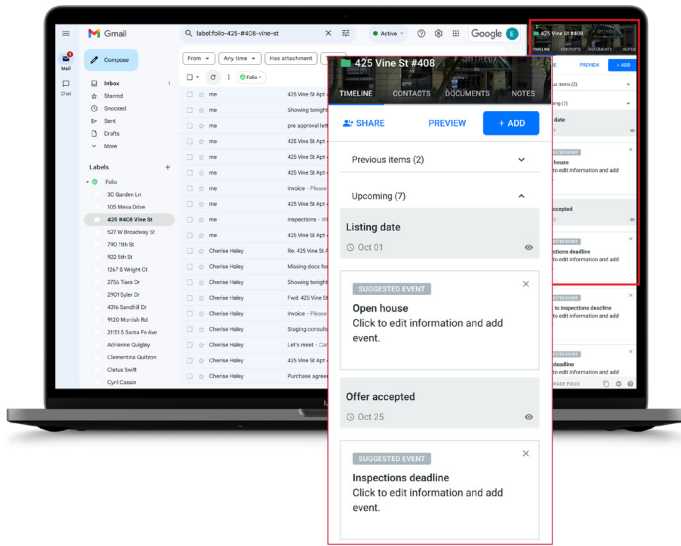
Gmail

label:folio-425-#408-vine-st

Active

Google

Compose

Mail

Chat

Inbox

Starred

Snoozed

Sent

Drafts

More

Labels

Folio

30 Garden Ln

105 Mesa Drive

425 #408 Vine St

527 W Broadway St

790 11th St

922 5th St

1267 S Wright Ct

2755 Tiare Dr

2901 Syler Dr

4316 Sandhill Dr

9120 Marrish Rd

21151 S Santa Fe Ave

Adrienne Quigley

Clementina Quitton

Cletus Swift

Cyril Cassin

From

Any time

Has attachment

Folio

me 425 Vine St Apt

me Showing tonight

me pre approval let

me 425 Vine St Apt

me 425 Vine St Apt

me Invoice - Please

me 425 Vine St Apt

me Inspections - Wh

me 425 Vine St Apt

Cherise Haley Re: 425 Vine St

Cherise Haley Missing docs fo

Cherise Haley 425 Vine St Apt

Cherise Haley Fwd: 425 Vine St

Cherise Haley 425 Vine St Apt

Cherise Haley Staging consult

Cherise Haley Let's meet - Ce

Cherise Haley Invoice - Please

Cherise Haley Purchase agree

425 Vine St #408

TIMELINE

CONTACTS

DOCUMENTS

NOTES

SHARE

PREVIEW

+ ADD

Previous items (2)

Upcoming (7)

Listing date

Oct 01

SUGGESTED EVENT

Open house

Click to edit information and add event.

Offer accepted

Oct 25

SUGGESTED EVENT

Inspections deadline

Click to edit information and add event.